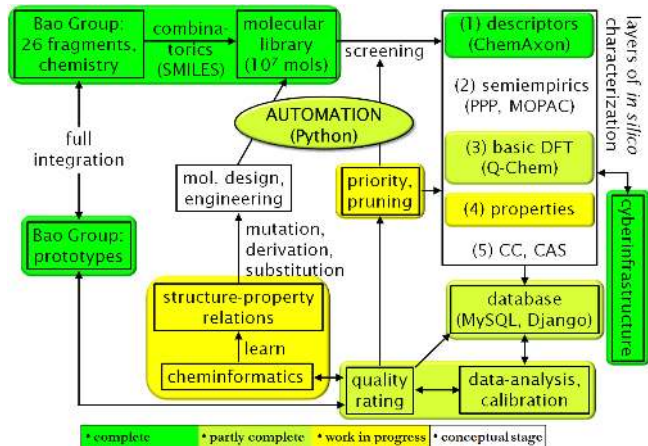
Bao Group: 26 fragments, chemistry

combinatorics (SMILES)

molecular library ($10^7$ mols)

screening

(1) descriptors (ChemAxon)

(2) semiempirics (PPP, MOPAC)

(3) basic DFT (Q-Chem)

(4) properties

(5) CC, CAS

layers of in silico characterization

AUTOMATION (Python)

full integration

mol. design, engineering

priority, pruning

Bao Group: prototypes

mutation, derivation, substitution

cyberinfrastructure

structure-property relations

learn

cheminformatics

quality rating

database (MySQL, Django)

data-analysis, calibration

• complete • partly complete • work in progress • conceptual stage